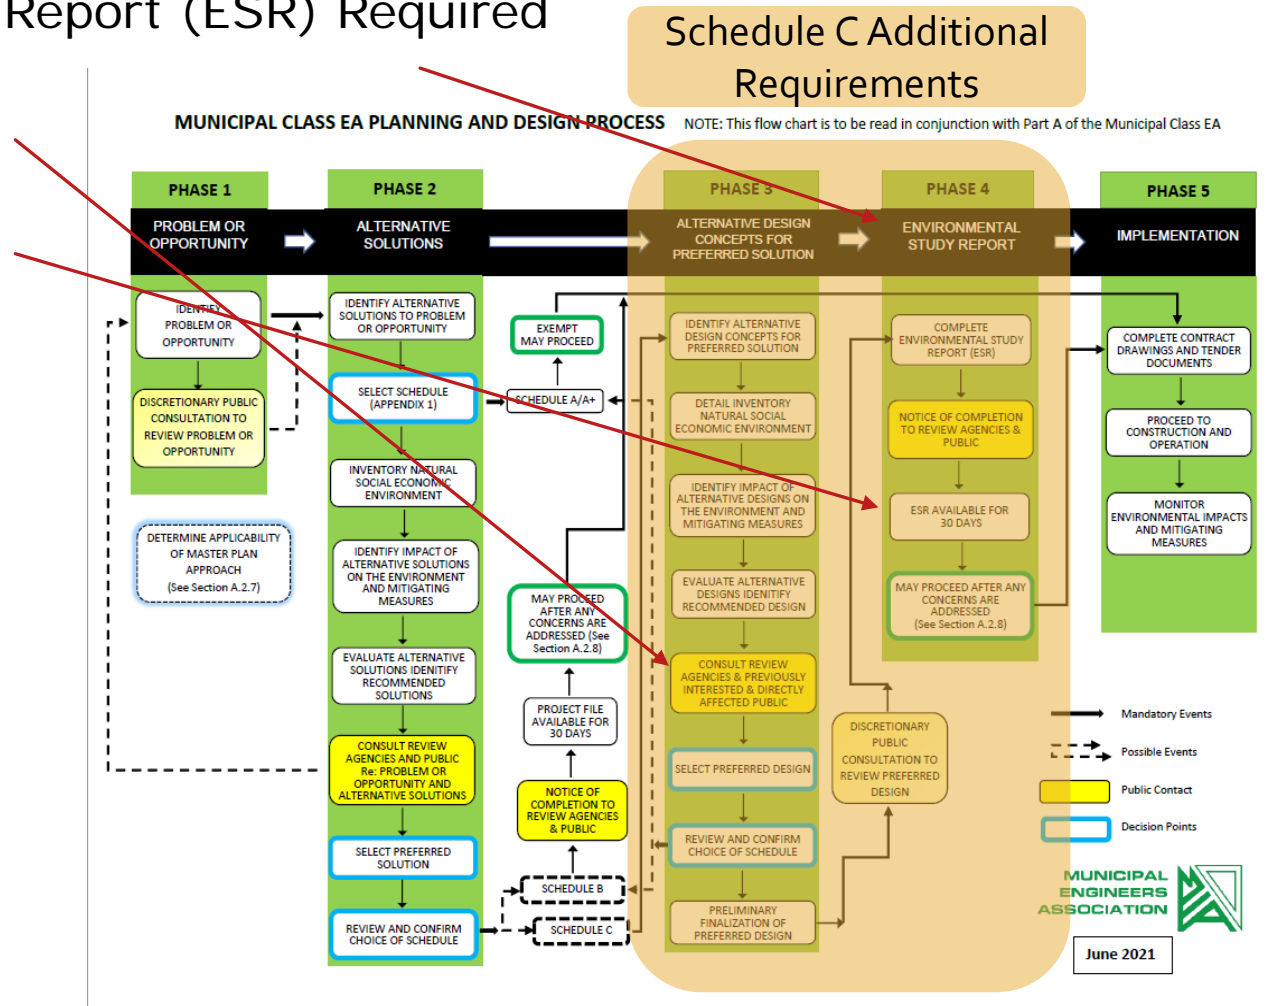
Report (ESR) Required

Schedule C Additional Requirements

MUNICIPAL CLASS EA PLANNING AND DESIGN PROCESS

NOTE: This flow chart is to be read in conjunction with Part A of the Municipal Class EA

PHASE 1
PROBLEM OR OPPORTUNITY

PHASE 2
ALTERNATIVE SOLUTIONS

PHASE 3
ALTERNATIVE DESIGN CONCEPTS FOR PREFERRED SOLUTION

PHASE 4
ENVIRONMENTAL STUDY REPORT

PHASE 5
IMPLEMENTATION

IDENTIFY PROBLEM OR OPPORTUNITY

DISCRETIONARY PUBLIC CONSULTATION TO REVIEW PROBLEM OR OPPORTUNITY

DETERMINE APPLICABILITY OF MASTER PLAN APPROACH (See Section A.2.7)

IDENTIFY ALTERNATIVE SOLUTIONS TO PROBLEM OR OPPORTUNITY

SELECT SCHEDULE (APPENDIX 1)

INVENTORY NATURAL SOCIAL ECONOMIC ENVIRONMENT

IDENTIFY IMPACT OF ALTERNATIVE SOLUTIONS ON THE ENVIRONMENT AND MITIGATING MEASURES

EVALUATE ALTERNATIVE SOLUTIONS IDENTIFY RECOMMENDED SOLUTIONS

CONSULT REVIEW AGENCIES AND PUBLIC Re: PROBLEM OR OPPORTUNITY AND ALTERNATIVE SOLUTIONS

SELECT PREFERRED SOLUTION

REVIEW AND CONFIRM CHOICE OF SCHEDULE

EXEMPT MAY PROCEED

SCHEDULE A/A+

MAY PROCEED AFTER ANY CONCERNS ARE ADDRESSED (See Section A.2.8)

PROJECT FILE AVAILABLE FOR 30 DAYS

NOTICE OF COMPLETION TO REVIEW AGENCIES & PUBLIC

SCHEDULE B

SCHEDULE C

IDENTIFY ALTERNATIVE DESIGN CONCEPTS FOR PREFERRED SOLUTION

DETAIL INVENTORY NATURAL SOCIAL ECONOMIC ENVIRONMENT

IDENTIFY IMPACT OF ALTERNATIVE DESIGNS ON THE ENVIRONMENT AND MITIGATING MEASURES

EVALUATE ALTERNATIVE DESIGNS IDENTIFY RECOMMENDED DESIGN

CONSULT REVIEW AGENCIES & PREVIOUSLY INTERESTED & DIRECTLY AFFECTED PUBLIC

SELECT PREFERRED DESIGN

REVIEW AND CONFIRM CHOICE OF SCHEDULE

PRELIMINARY FINALIZATION OF PREFERRED DESIGN

DISCRETIONARY PUBLIC CONSULTATION TO REVIEW PREFERRED DESIGN

COMPLETE ENVIRONMENTAL STUDY REPORT (ESR)

NOTICE OF COMPLETION TO REVIEW AGENCIES & PUBLIC

ESR AVAILABLE FOR 30 DAYS

MAY PROCEED AFTER ANY CONCERNS ARE ADDRESSED (See Section A.2.8)

COMPLETE CONTRACT DRAWINGS AND TENDER DOCUMENTS

PROCEED TO CONSTRUCTION AND OPERATION

MONITOR ENVIRONMENTAL IMPACTS AND MITIGATING MEASURES

Mandatory Events
Possible Events
Public Contact
Decision Points

MUNICIPAL ENGINEERS ASSOCIATION

June 2021